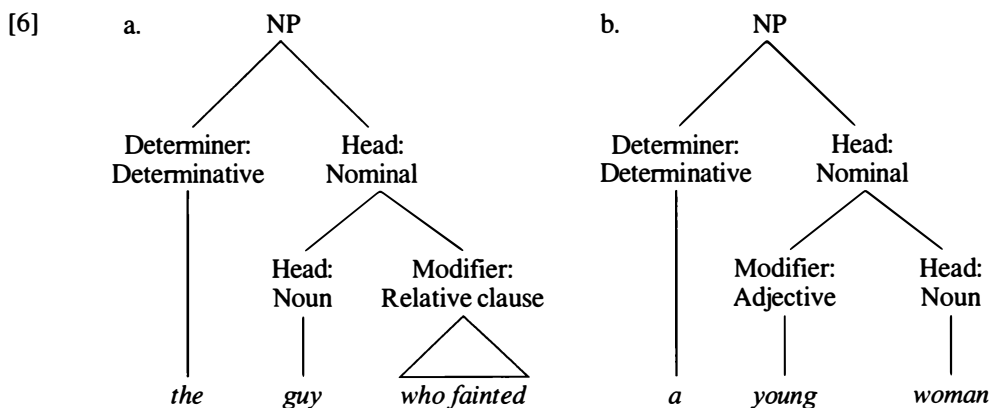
[6] a.

NP

Determiner: Determinative

Head: Nominal

Head: Noun

Modifier: Relative clause

*the* *guy* *who fainted*

b.

NP

Determiner: Determinative

Head: Nominal

Modifier: Adjective

Head: Noun

*a* *young* *woman*